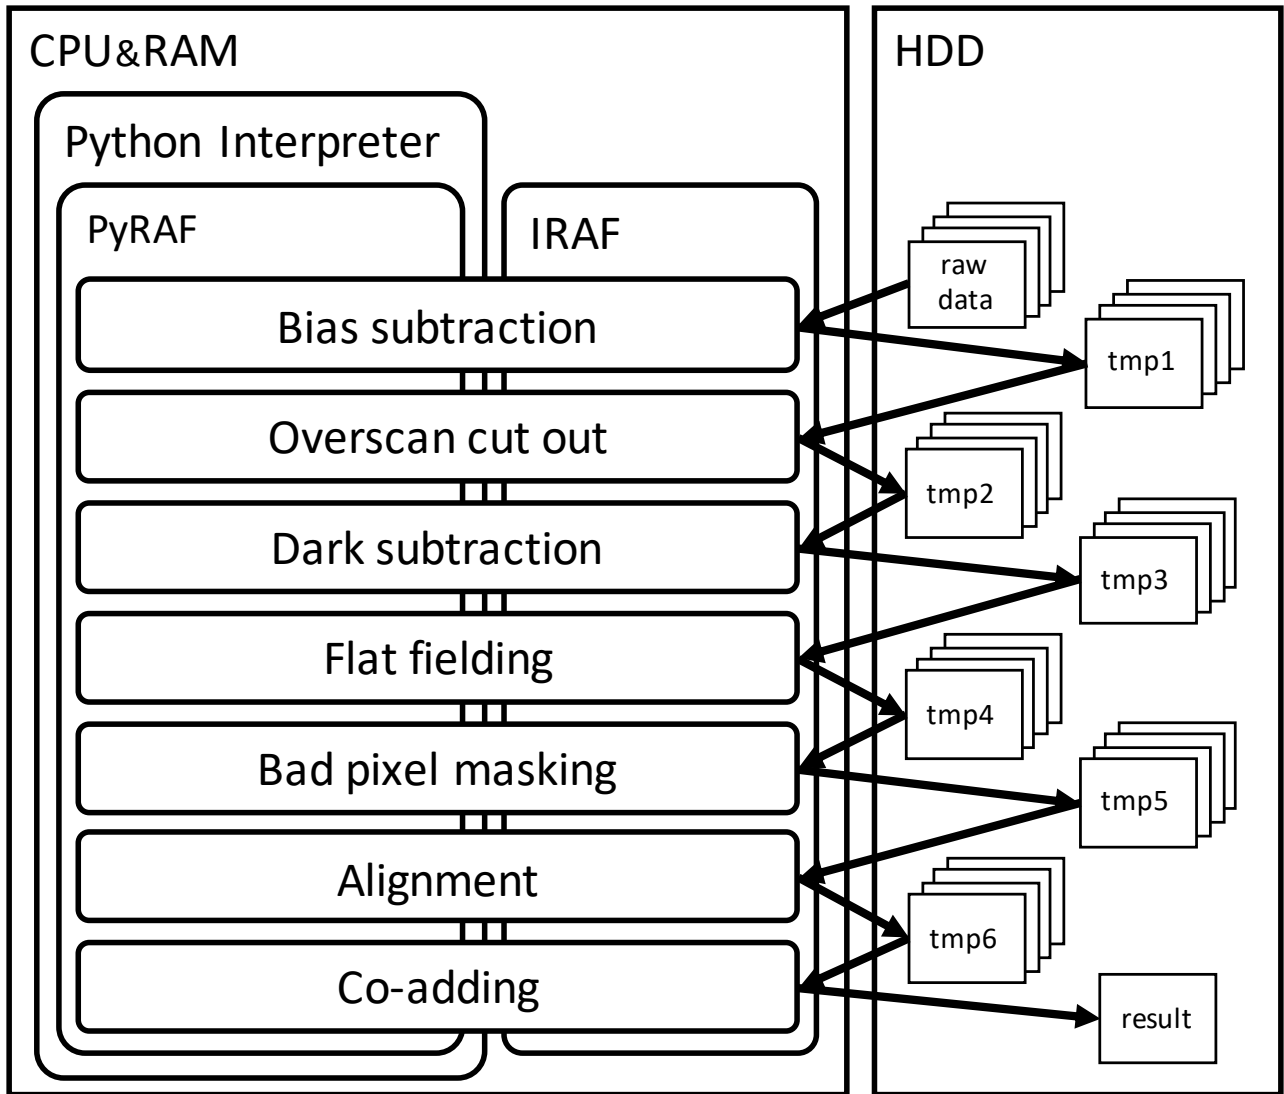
CPU&RAM

Python Interpreter

PyRAF

IRAF

Bias subtraction

Overscan cut out

Dark subtraction

Flat fielding

Bad pixel masking

Alignment

Co-adding

HDD

raw data

tmp1

tmp2

tmp3

tmp4

tmp5

tmp6

result